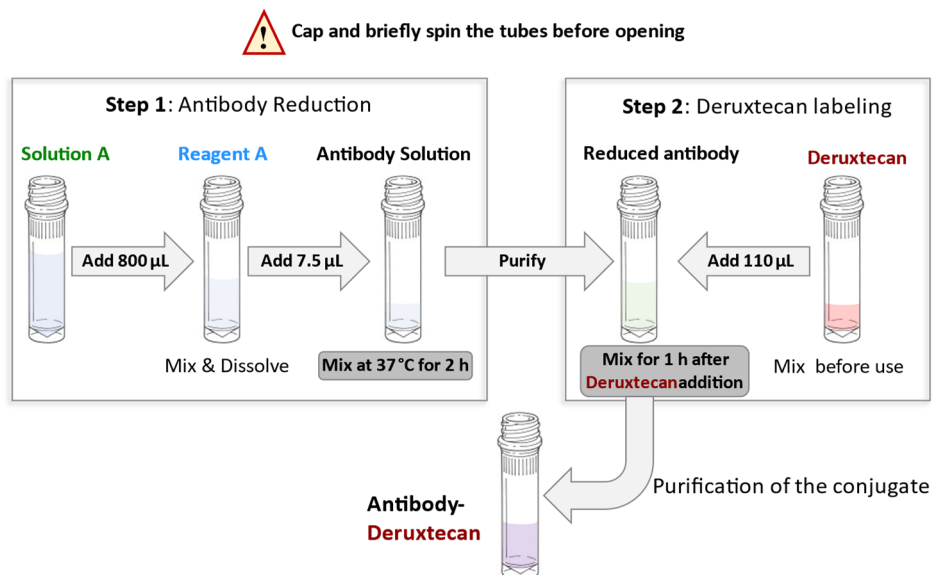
Cap and briefly spin the tubes before opening

Step 1: Antibody Reduction

Solution A

Reagent A

Antibody Solution

Add 800 μL

Add 7.5 μL

Mix & Dissolve

Mix at 37 °C for 2 h

Purify

Step 2: Deruxtecan labeling

Reduced antibody

Deruxtecan

Add 110 μL

Mix for 1 h after Deruxtecanaddition

Mix before use

Purification of the conjugate

Antibody-Deruxtecan